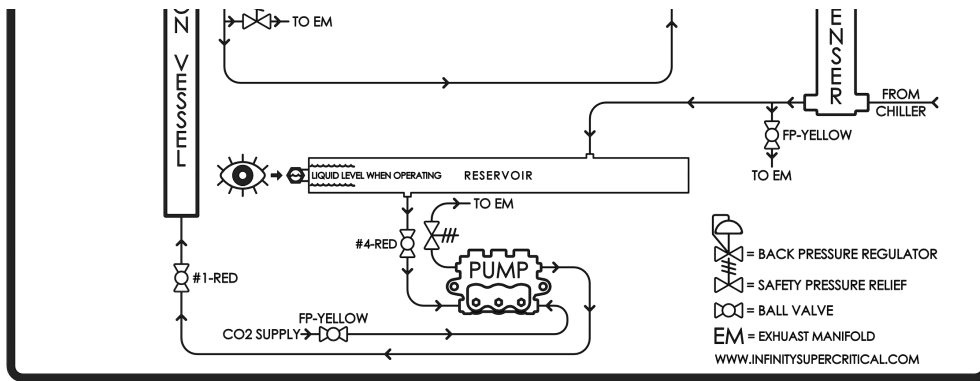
N VESSEL

TO EM

ENSER

FROM CHILLER

FP-YELLOW

TO EM

LIQUID LEVEL WHEN OPERATING

RESERVOIR

TO EM

#4-RED

PUMP

#1-RED

FP-YELLOW

CO2 SUPPLY

= BACK PRESSURE REGULATOR

= SAFETY PRESSURE RELIEF

= BALL VALVE

EM = EXHUAST MANIFOLD

WWW.INFINITYSUPERCRITICAL.COM